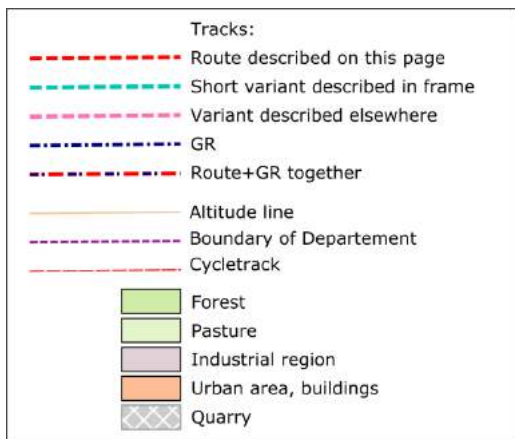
Tracks:
Route described on this page
Short variant described in frame
Variant described elsewhere
GR
Route+GR together
Altitude line
Boundary of Departement
Cycletrack
Forest
Pasture
Industrial region
Urban area, buildings
Quarry